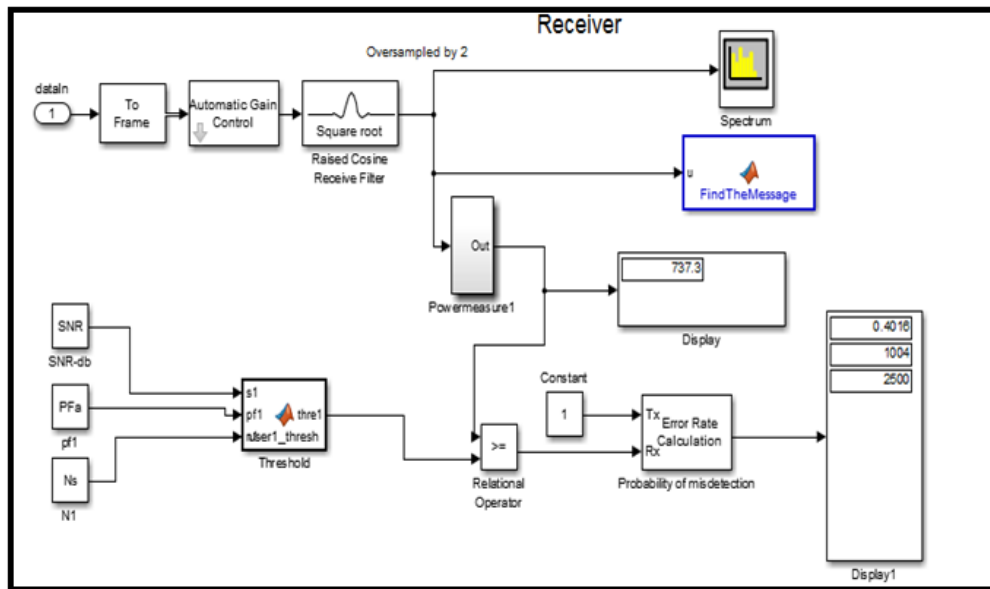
Receiver

Oversampled by 2

dataIn

1

To Frame

Automatic Gain Control

Square root

Raised Cosine Receive Filter

Spectrum

u

FindTheMessage

Out

Powermeasure1

737.3

Display

SNR

SNR-db

PFa

pf1

Ns

N1

s1

pf1

nuser1_thresh

thre1

Threshold

>=

Relational Operator

Constant

1

Tx

Rx

Error Rate Calculation

Probability of misdetection

0.4016

1004

2500

Display1